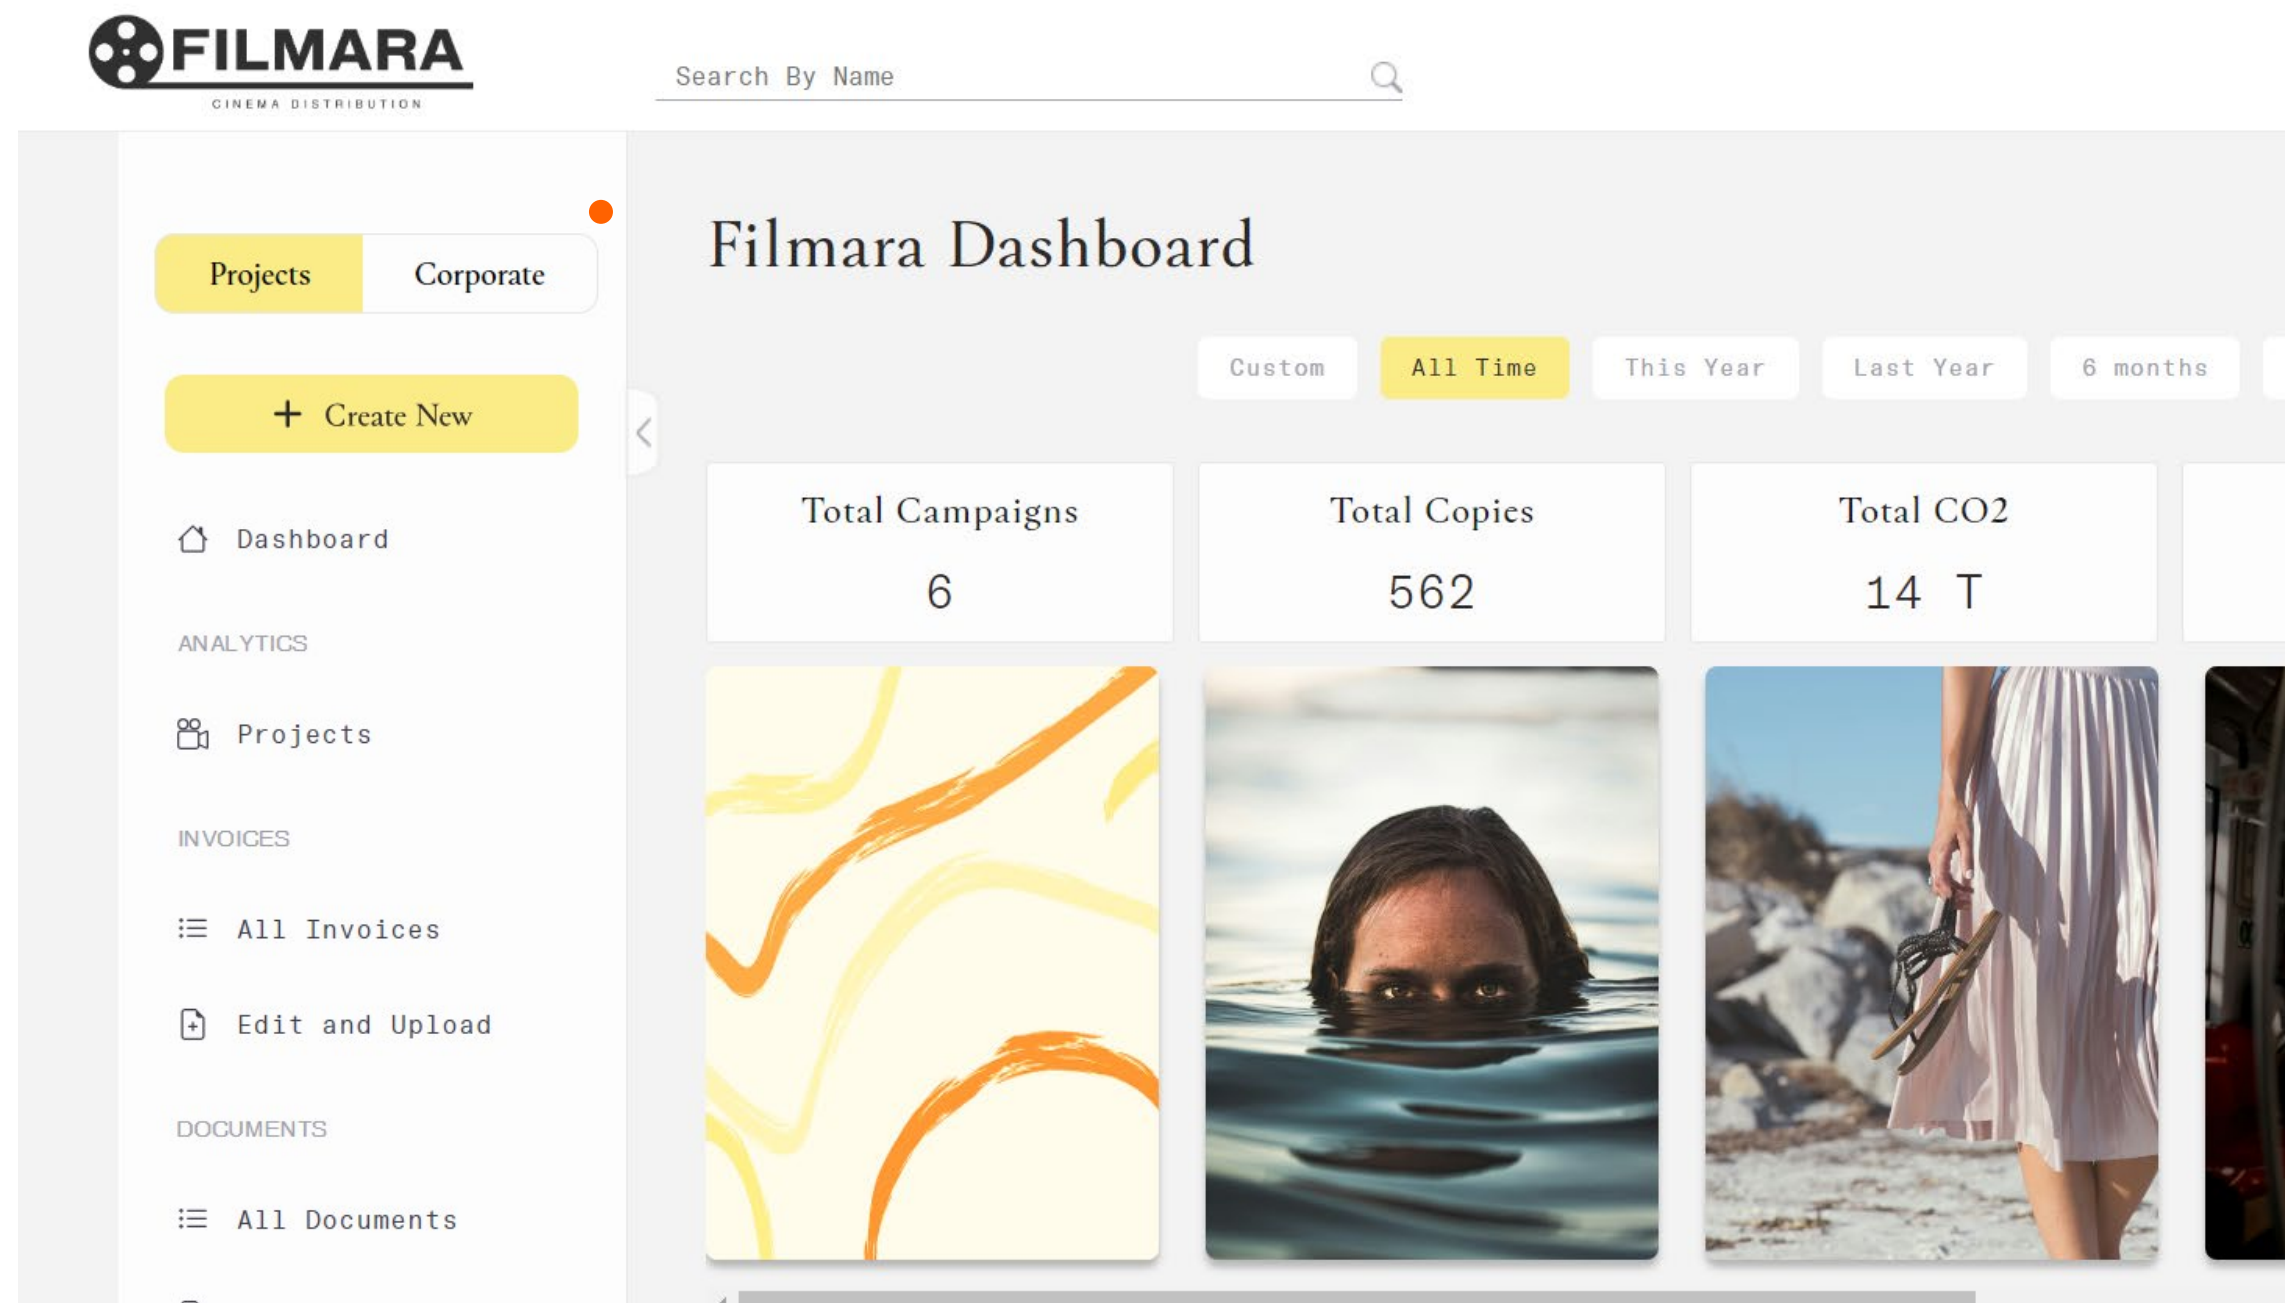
FILMARA
CINEMA DISTRIBUTION

Search By Name

Projects
Corporate

+ Create New

Dashboard

ANALYTICS

Projects

INVOICES

All Invoices

Edit and Upload

DOCUMENTS

All Documents

Filmara Dashboard

Custom
All Time
This Year
Last Year
6 months

Total Campaigns
6

Total Copies
562

Total CO2
14 T